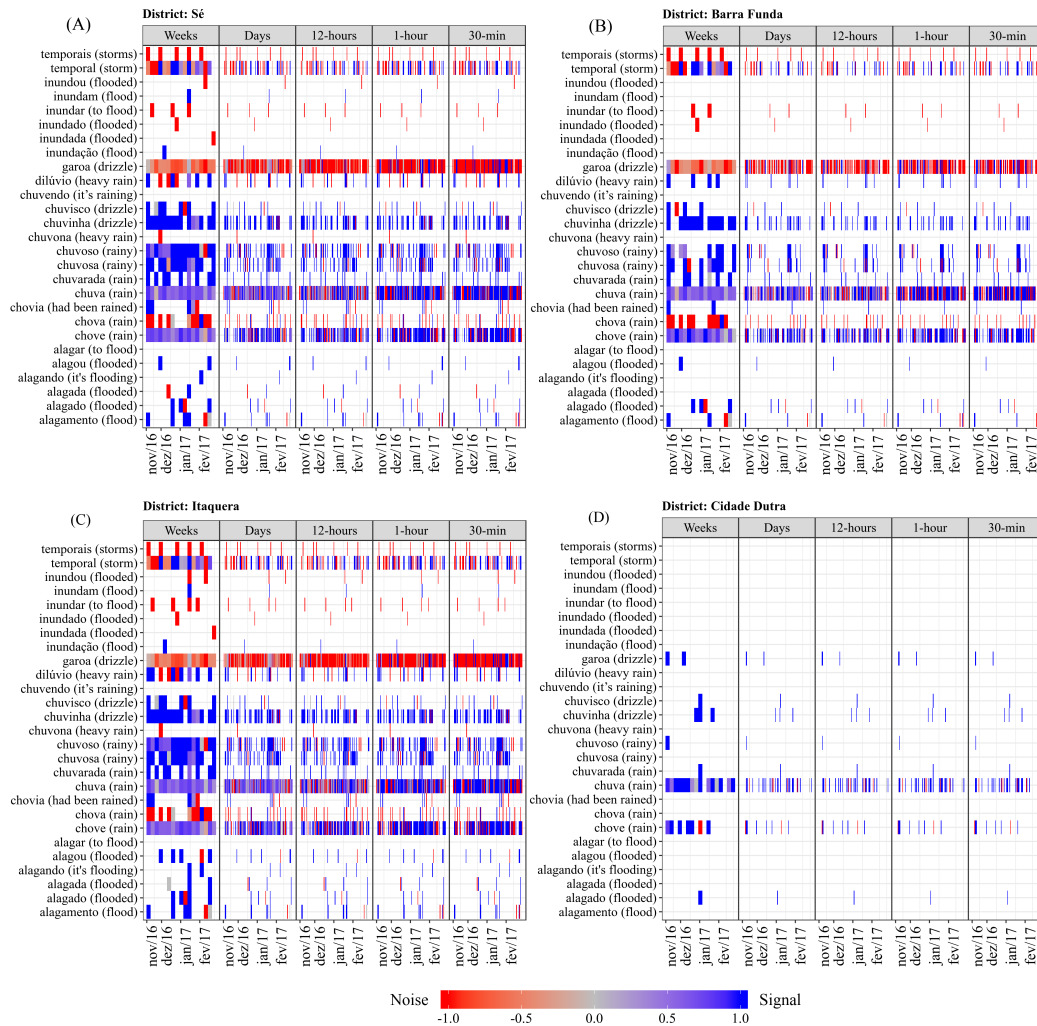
(A)
District: Sé

| Weeks | Days | 12-hours | 1-hour | 30-min |
|---|---|---|---|---|

temporais (storms)
temporal (storm)
inundou (flooded)
inundam (flood)
inundar (to flood)
inundado (flooded)
inundada (flooded)
inundação (flood)
garoa (drizzle)
dilúvio (heavy rain)
chuvendo (it's raining)
chuvisco (drizzle)
chuvinha (drizzle)
chuvona (heavy rain)
chuvoso (rainy)
chuvosa (rainy)
chuvarada (rain)
chuva (rain)
chovia (had been rained)
chova (rain)
chove (rain)
alagar (to flood)
alagou (flooded)
alagando (it's flooding)
alagada (flooded)
alagado (flooded)
alagamento (flood)

nov/16 dez/16 jan/17 fev/17 nov/16 dez/16 jan/17 fev/17 nov/16 dez/16 jan/17 fev/17 nov/16 dez/16 jan/17 fev/17 nov/16 dez/16 jan/17 fev/17

(B)
District: Barra Funda

| Weeks | Days | 12-hours | 1-hour | 30-min |
|---|---|---|---|---|

temporais (storms)
temporal (storm)
inundou (flooded)
inundam (flood)
inundar (to flood)
inundado (flooded)
inundada (flooded)
inundação (flood)
garoa (drizzle)
dilúvio (heavy rain)
chuvendo (it's raining)
chuvisco (drizzle)
chuvinha (drizzle)
chuvona (heavy rain)
chuvoso (rainy)
chuvosa (rainy)
chuvarada (rain)
chuva (rain)
chovia (had been rained)
chova (rain)
chove (rain)
alagar (to flood)
alagou (flooded)
alagando (it's flooding)
alagada (flooded)
alagado (flooded)
alagamento (flood)

nov/16 dez/16 jan/17 fev/17 nov/16 dez/16 jan/17 fev/17 nov/16 dez/16 jan/17 fev/17 nov/16 dez/16 jan/17 fev/17 nov/16 dez/16 jan/17 fev/17

(C)
District: Itaquera

| Weeks | Days | 12-hours | 1-hour | 30-min |
|---|---|---|---|---|

temporais (storms)
temporal (storm)
inundou (flooded)
inundam (flood)
inundar (to flood)
inundado (flooded)
inundada (flooded)
inundação (flood)
garoa (drizzle)
dilúvio (heavy rain)
chuvendo (it's raining)
chuvisco (drizzle)
chuvinha (drizzle)
chuvona (heavy rain)
chuvoso (rainy)
chuvosa (rainy)
chuvarada (rain)
chuva (rain)
chovia (had been rained)
chova (rain)
chove (rain)
alagar (to flood)
alagou (flooded)
alagando (it's flooding)
alagada (flooded)
alagado (flooded)
alagamento (flood)

nov/16 dez/16 jan/17 fev/17 nov/16 dez/16 jan/17 fev/17 nov/16 dez/16 jan/17 fev/17 nov/16 dez/16 jan/17 fev/17 nov/16 dez/16 jan/17 fev/17

(D)
District: Cidade Dutra

| Weeks | Days | 12-hours | 1-hour | 30-min |
|---|---|---|---|---|

temporais (storms)
temporal (storm)
inundou (flooded)
inundam (flood)
inundar (to flood)
inundado (flooded)
inundada (flooded)
inundação (flood)
garoa (drizzle)
dilúvio (heavy rain)
chuvendo (it's raining)
chuvisco (drizzle)
chuvinha (drizzle)
chuvona (heavy rain)
chuvoso (rainy)
chuvosa (rainy)
chuvarada (rain)
chuva (rain)
chovia (had been rained)
chova (rain)
chove (rain)
alagar (to flood)
alagou (flooded)
alagando (it's flooding)
alagada (flooded)
alagado (flooded)
alagamento (flood)

nov/16 dez/16 jan/17 fev/17 nov/16 dez/16 jan/17 fev/17 nov/16 dez/16 jan/17 fev/17 nov/16 dez/16 jan/17 fev/17 nov/16 dez/16 jan/17 fev/17

Noise -1.0 -0.5 0.0 0.5 1.0 Signal